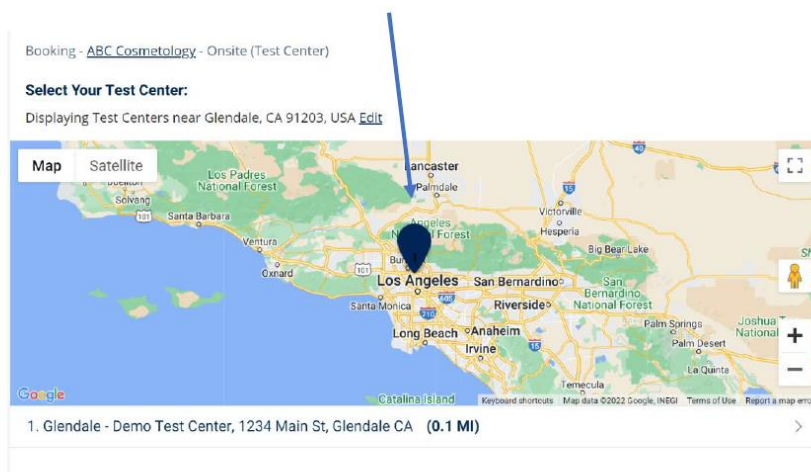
Booking - ABC Cosmetology - Onsite (Test Center)

Select Your Test Center:

Displaying Test Centers near Glendale, CA 91203, USA Edit

Map Satellite

Los Padres National Forest
Solvang
Santa Barbara
Lancaster
Palmdale
Victorville
Hesperia
Angeles National Forest
Big Bear Lake
Ventura
Oxnard
Bur
Los Angeles
San Bernardino
Riverside
San Bernardino National Forest
Santa Monica
Long Beach
Anaheim
Irvine
Palm Springs
Palm Desert
La Quinta
Joshua National
Temecula
Catalina Island
Google
Keyboard shortcuts Map data ©2022 Google, INEGI Terms of Use Report a map error

1. Glendale - Demo Test Center, 1234 Main St, Glendale CA (0.1 MI)